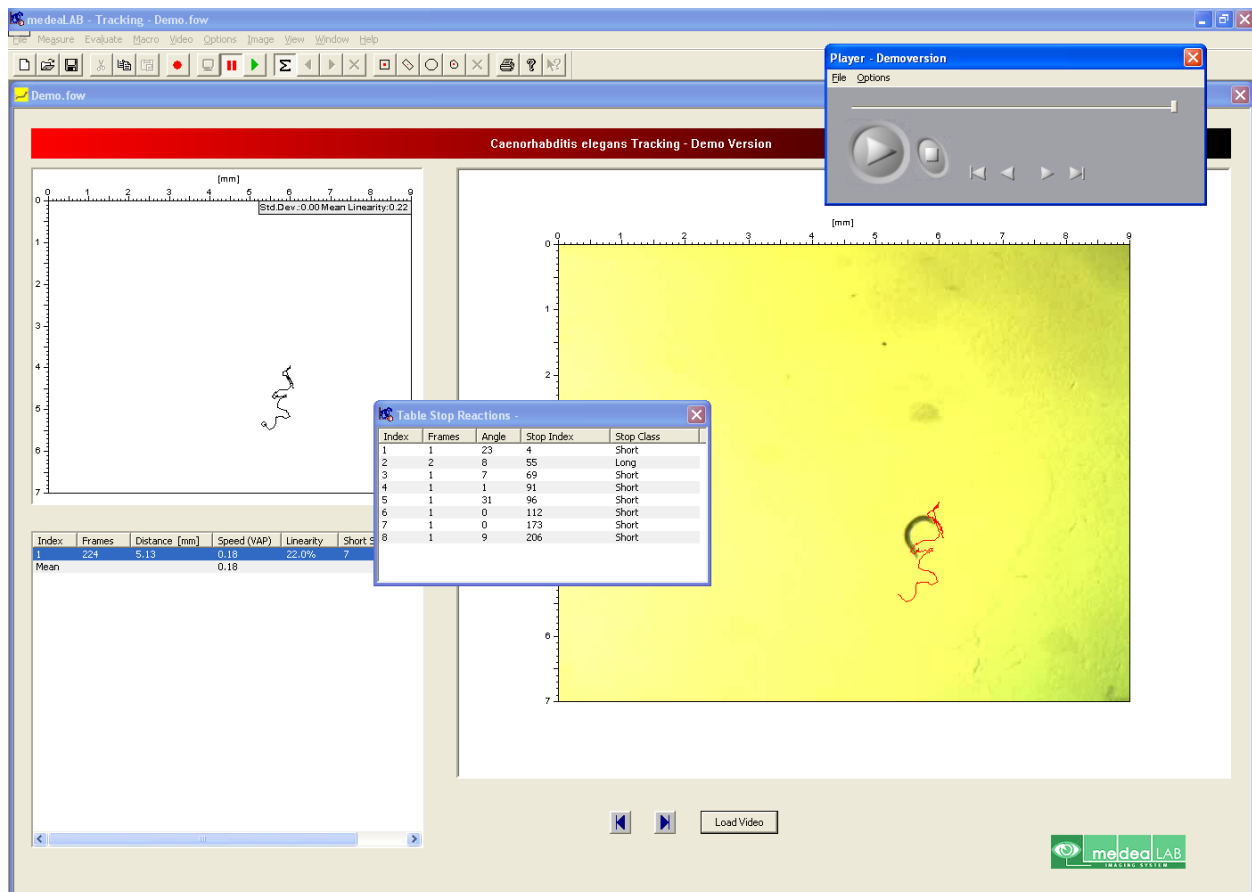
medeaLAB - Tracking - Demo.fow

File Measure Evaluate Macro Video Options Image View Window Help

Demo.fow

Player - Demoversion

File Options

Caenorhabditis elegans Tracking - Demo Version

[mm]

0 1 2 3 4 5 6 7 8 9

Std.Dev.:0.00 Mean Linearity:0.22

0 1 2 3 4 5 6 7

| Index | Frames | Distance [mm] | Speed (VAP) | Linearity | Short S |
|---|---|---|---|---|---|
| 1 | 224 | 5.13 | 0.18 | 22.0% | 7 |
| Mean | | | 0.18 | | |

Table Stop Reactions -

| Index | Frames | Angle | Stop Index | Stop Class |
|---|---|---|---|---|
| 1 | 1 | 23 | 4 | Short |
| 2 | 2 | 8 | 55 | Long |
| 3 | 1 | 7 | 69 | Short |
| 4 | 1 | 1 | 91 | Short |
| 5 | 1 | 31 | 96 | Short |
| 6 | 1 | 0 | 112 | Short |
| 7 | 1 | 0 | 173 | Short |
| 8 | 1 | 9 | 206 | Short |

[mm]

0 1 2 3 4 5 6 7 8 9

0 1 2 6 7

Load Video

medea LAB IMAGING SYSTEM